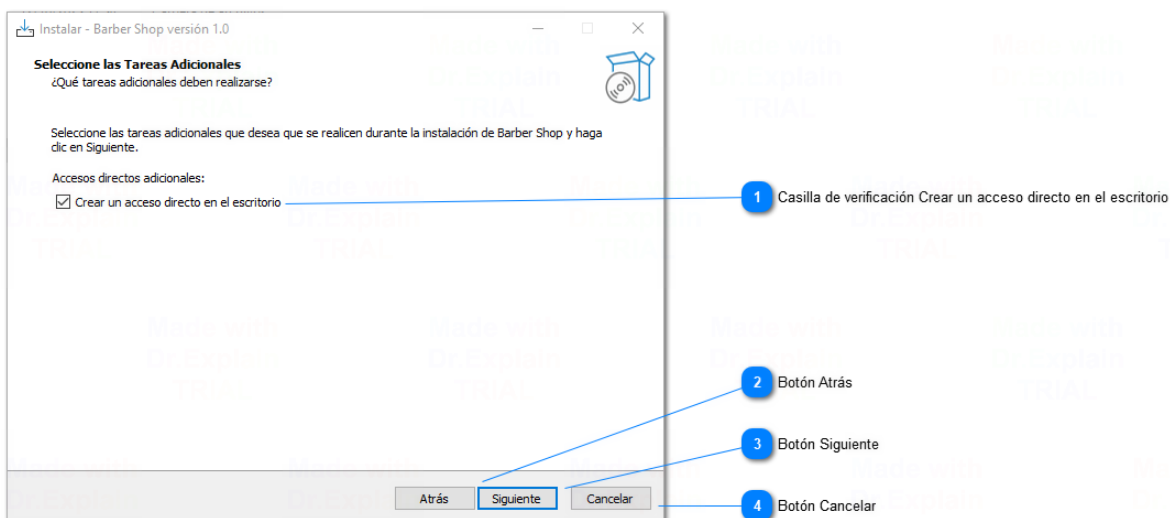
Instalar - Barber Shop versión 1.0

Seleccione las Tareas Adicionales
¿Qué tareas adicionales deben realizarse?

Seleccione las tareas adicionales que desea que se realicen durante la instalación de Barber Shop y haga clic en Siguiente.

Accesos directos adicionales:
Crear un acceso directo en el escritorio

Atrás
Siguiente
Cancelar

1 Casilla de verificación Crear un acceso directo en el escritorio
2 Botón Atrás
3 Botón Siguiente
4 Botón Cancelar

Made with Dr.Explain TRIAL
Made with Dr.Explain TRIAL
Made with Dr.Explain TRIAL
Made with Dr.Explain TRIAL
Made with Dr.Explain TRIAL
Made with Dr.Explain TRIAL
Made with Dr.Explain TRIAL
Made with Dr.Explain TRIAL
Made with Dr.Explain TRIAL
Made with Dr.Explain TRIAL
Made with Dr.Explain TRIAL
Made with Dr.Explain TRIAL
Made with Dr.Explain
Made with Dr.Explain
Made with Dr.Explain
Made with Dr.Explain